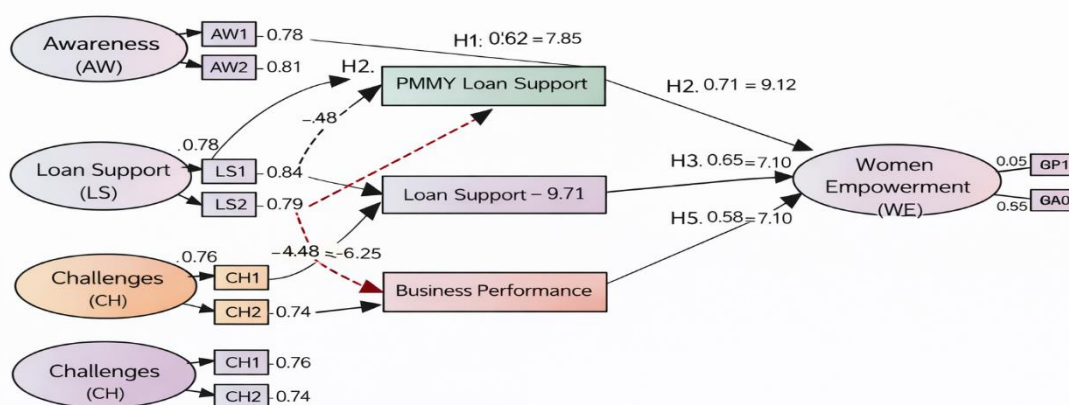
Awareness (AW)
AW1 0.78
AW2 0.81
H1: 0.62 = 7.85
H2.
PMMY Loan Support
H2. 0.71 = 9.12
-.48
.0.78
Loan Support (LS)
LS1 0.84
LS2 0.79
Loan Support – 9.71
H3. 0.65 = 7.10
Women Empowerment (WE)
0.05 GP1
0.55 GA0
H5. 0.58 = 7.10
.0.76
Challenges (CH)
CH1
-4.48 = -6.25
CH2 0.74
Business Performance
Challenges (CH)
CH1 0.76
CH2 0.74